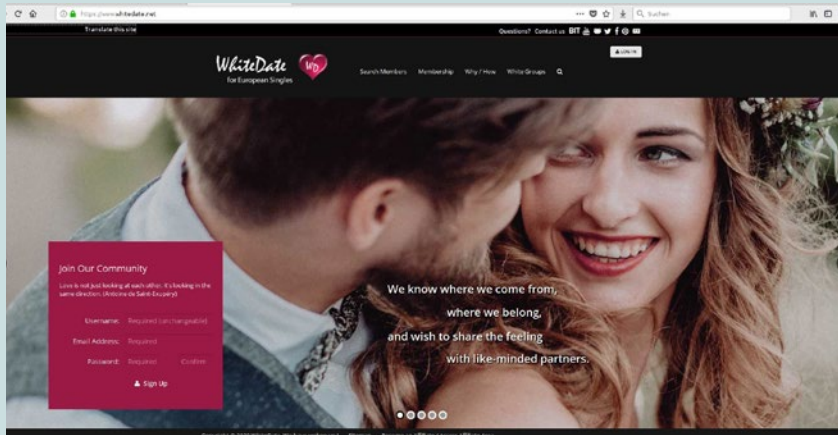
https://www.whitedate.net

Suchen

Translate this site

Questions? Contact us BIT

LOG IN

WhiteDate
for European Singles

WD

Search Members Membership Why / How White Groups

Join Our Community

Love is not just looking at each other, it's looking in the same direction. (Antoine de Saint-Exupéry)

Username: Required (unchangeable)

Email Address: Required

Password: Required Confirm

Sign Up

We know where we come from,
where we belong,
and wish to share the feeling
with like-minded partners.

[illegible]